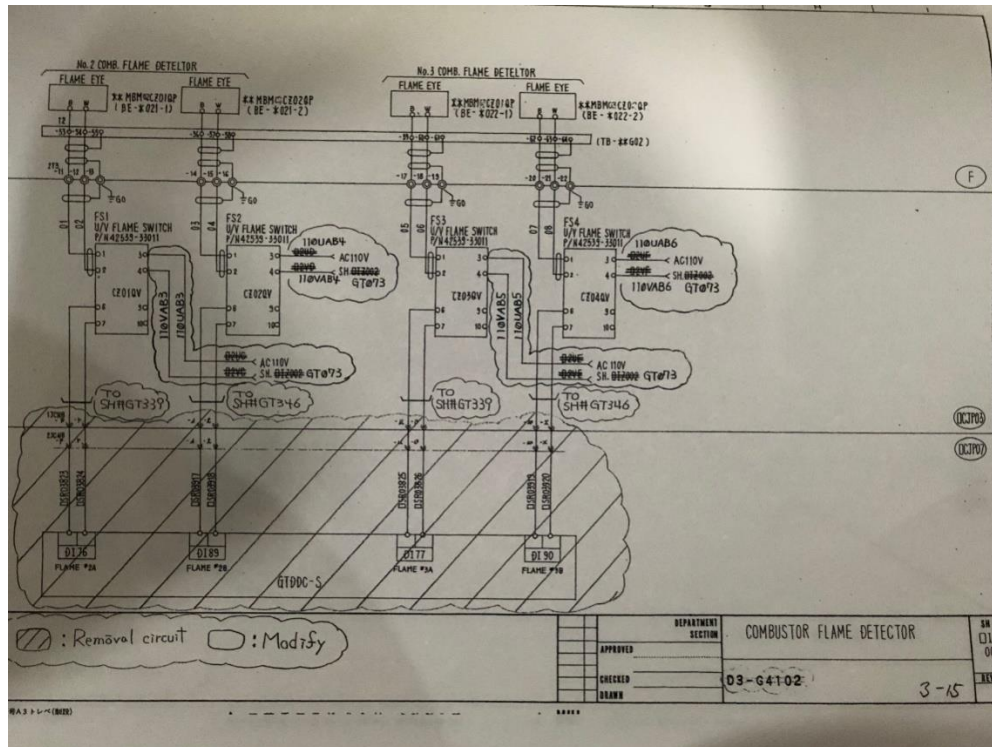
No.2 COMB. FLAME DETELTOR
FLAME EYE
FLAME EYE
**MBM□CZ01QP (BE-*021-1)
**MBM□CZ02QP (BE-*021-2)

No.3 COMB. FLAME DETELTOR
FLAME EYE
FLAME EYE
**MBM□CZ01QP (BE-*022-1)
**MBM□CZ02QP (BE-*022-2)

(TB-**G02)

F

FS1
U/V FLAME SWITCH
P/N42535-33011
CZ01QV

FS2
U/V FLAME SWITCH
P/N42535-33011
CZ02QV
110UAB4
AC110V
SH.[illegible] 110VAB4 GT073

FS3
U/V FLAME SWITCH
P/N42535-33011
CZ03QV

FS4
U/V FLAME SWITCH
P/N42535-33011
CZ04QV
110UAB6
AC110V
SH.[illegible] 110VAB6 GT073

110VAB3
110UAB3
AC110V
SH.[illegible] GT073

110VAB5
110UAB5
AC 110V
SH.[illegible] GT073

TO SH#GT339
TO SH#GT346
TO SH#GT339
TO SH#GT346

DCJP05
DCJP07

D176 FLAME #2A
D189 FLAME #2B
D177 FLAME #3A
D190 FLAME #3B
GTDDC-S

: Removal circuit : Modify

DEPARTMENT SECTION
APPROVED
CHECKED
DRAWN
COMBUSTOR FLAME DETECTOR
D3-G4102
3-15